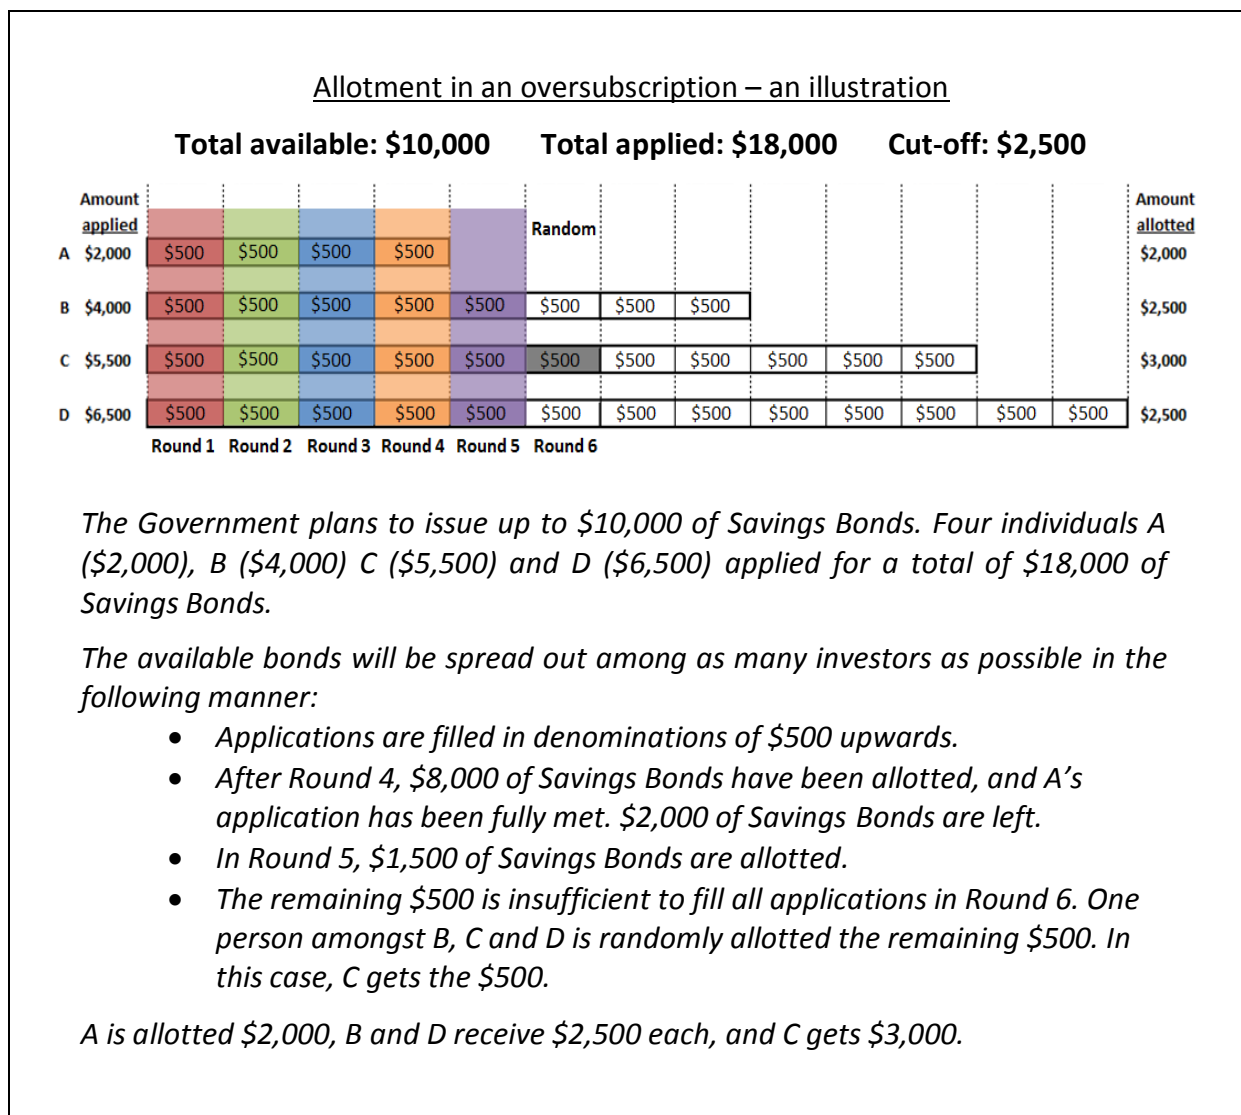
Allotment in an oversubscription – an illustration

Total available: \$10,000 Total applied: \$18,000 Cut-off: \$2,500

| Amount applied | | | | | | Random | | | | | | | | Amount allotted |
|---|---|---|---|---|---|---|---|---|---|---|---|---|---|---|
| A \$2,000 | \$500 | \$500 | \$500 | \$500 | | | | | | | | | | \$2,000 |
| B \$4,000 | \$500 | \$500 | \$500 | \$500 | \$500 | \$500 | \$500 | \$500 | | | | | | \$2,500 |
| C \$5,500 | \$500 | \$500 | \$500 | \$500 | \$500 | \$500 | \$500 | \$500 | \$500 | \$500 | \$500 | | | \$3,000 |
| D \$6,500 | \$500 | \$500 | \$500 | \$500 | \$500 | \$500 | \$500 | \$500 | \$500 | \$500 | \$500 | \$500 | \$500 | \$2,500 |
| | Round 1 | Round 2 | Round 3 | Round 4 | Round 5 | Round 6 | | | | | | | | |

The Government plans to issue up to \$10,000 of Savings Bonds. Four individuals A (\$2,000), B (\$4,000) C (\$5,500) and D (\$6,500) applied for a total of \$18,000 of Savings Bonds.

The available bonds will be spread out among as many investors as possible in the following manner:

- Applications are filled in denominations of \$500 upwards.
- After Round 4, \$8,000 of Savings Bonds have been allotted, and A's application has been fully met. \$2,000 of Savings Bonds are left.
- In Round 5, \$1,500 of Savings Bonds are allotted.
- The remaining \$500 is insufficient to fill all applications in Round 6. One person amongst B, C and D is randomly allotted the remaining \$500. In this case, C gets the \$500.

A is allotted \$2,000, B and D receive \$2,500 each, and C gets \$3,000.